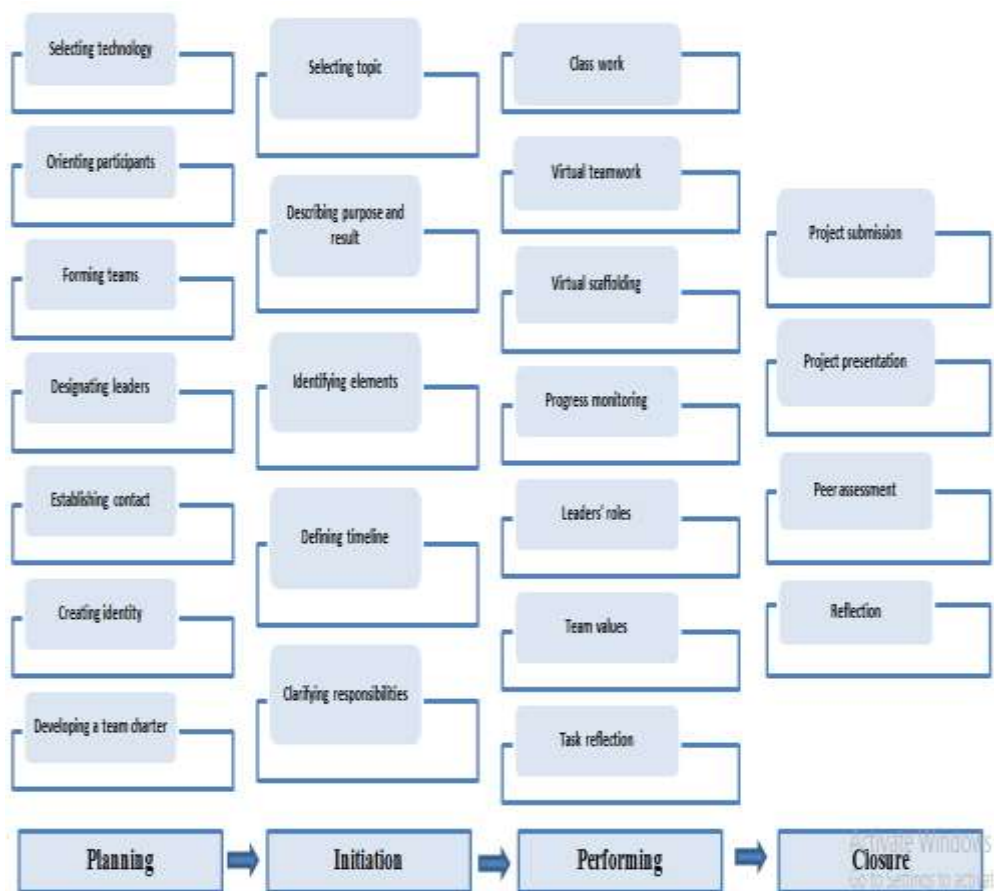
Selecting technology

Orienting participants

Forming teams

Designating leaders

Establishing contact

Creating identity

Developing a team charter

Selecting topic

Describing purpose and result

Identifying elements

Defining timeline

Clarifying responsibilities

Class work

Virtual teamwork

Virtual scaffolding

Progress monitoring

Leaders' roles

Team values

Task reflection

Project submission

Project presentation

Peer assessment

Reflection

Planning

Initiation

Performing

Closure

Activate Windows
Go to Settings to activat